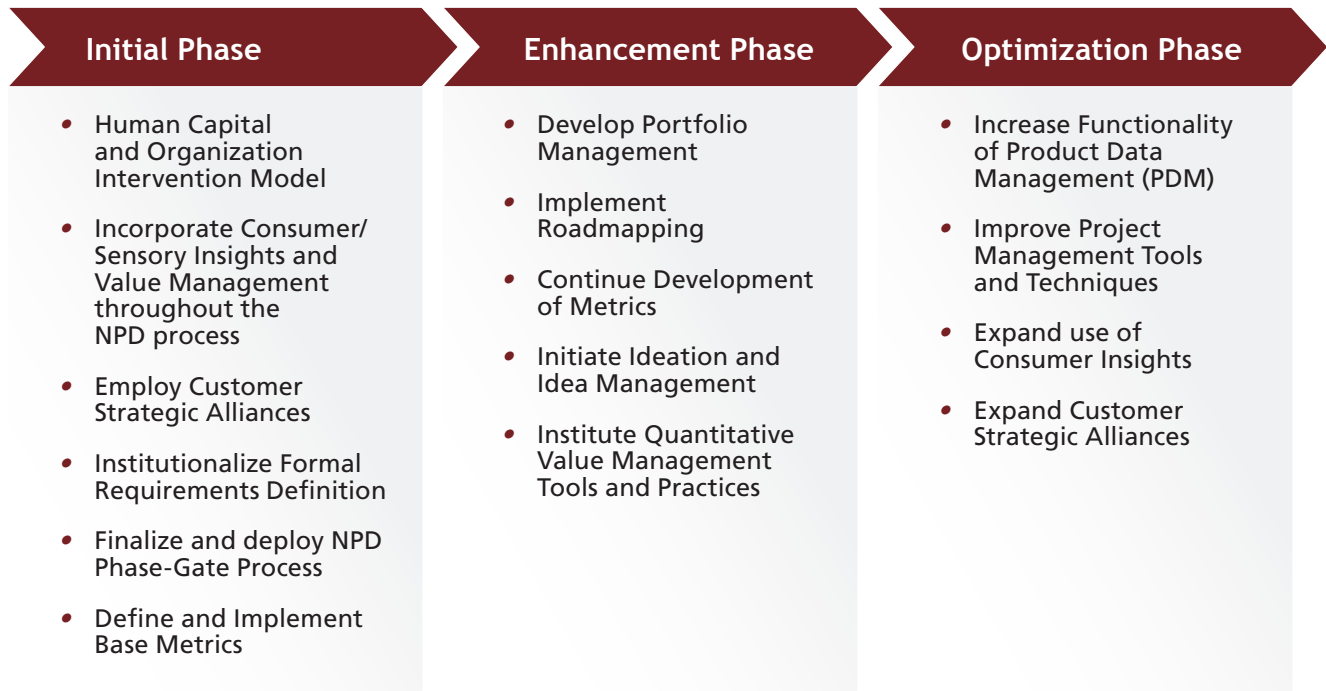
Initial Phase

- Human Capital and Organization Intervention Model
- Incorporate Consumer/ Sensory Insights and Value Management throughout the NPD process
- Employ Customer Strategic Alliances
- Institutionalize Formal Requirements Definition
- Finalize and deploy NPD Phase-Gate Process
- Define and Implement Base Metrics

Enhancement Phase

- Develop Portfolio Management
- Implement Roadmapping
- Continue Development of Metrics
- Initiate Ideation and Idea Management
- Institute Quantitative Value Management Tools and Practices

Optimization Phase

- Increase Functionality of Product Data Management (PDM)
- Improve Project Management Tools and Techniques
- Expand use of Consumer Insights
- Expand Customer Strategic Alliances